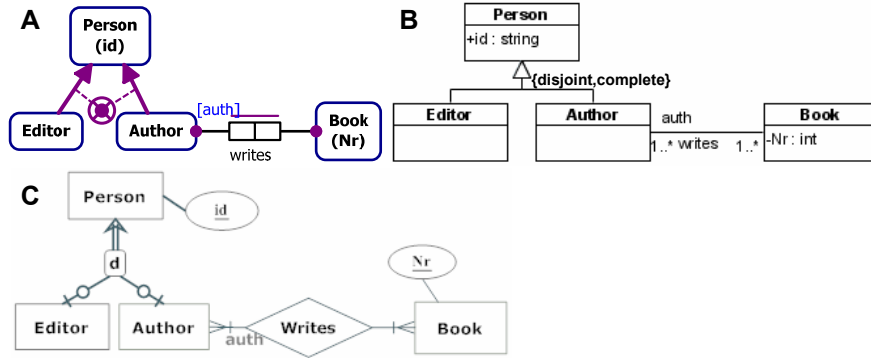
A

Person (id)

Editor

Author

[auth]

writes

Book (Nr)

B

Person

+id : string

{disjoint,complete}

Editor

Author

auth

1..* writes 1..*

Book

-Nr : int

C

Person

id

d

Nr

Editor

Author

Writes

Book

auth